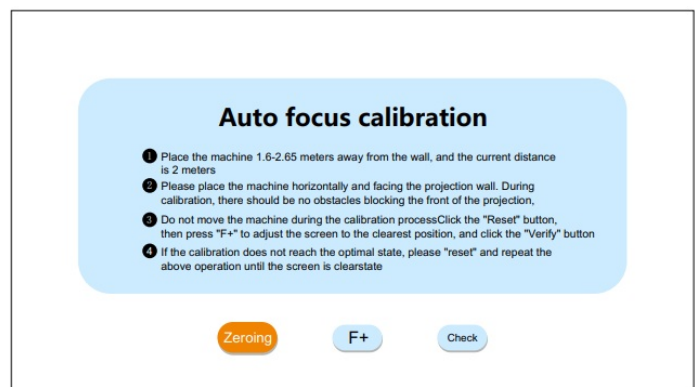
Auto focus calibration

❶ Place the machine 1.6-2.65 meters away from the wall, and the current distance is 2 meters

❷ Please place the machine horizontally and facing the projection wall. During calibration, there should be no obstacles blocking the front of the projection,

❸ Do not move the machine during the calibration processClick the "Reset" button, then press "F+" to adjust the screen to the clearest position, and click the "Verify" button

❹ If the calibration does not reach the optimal state, please "reset" and repeat the above operation until the screen is clearstate

Zeroing

F+

Check